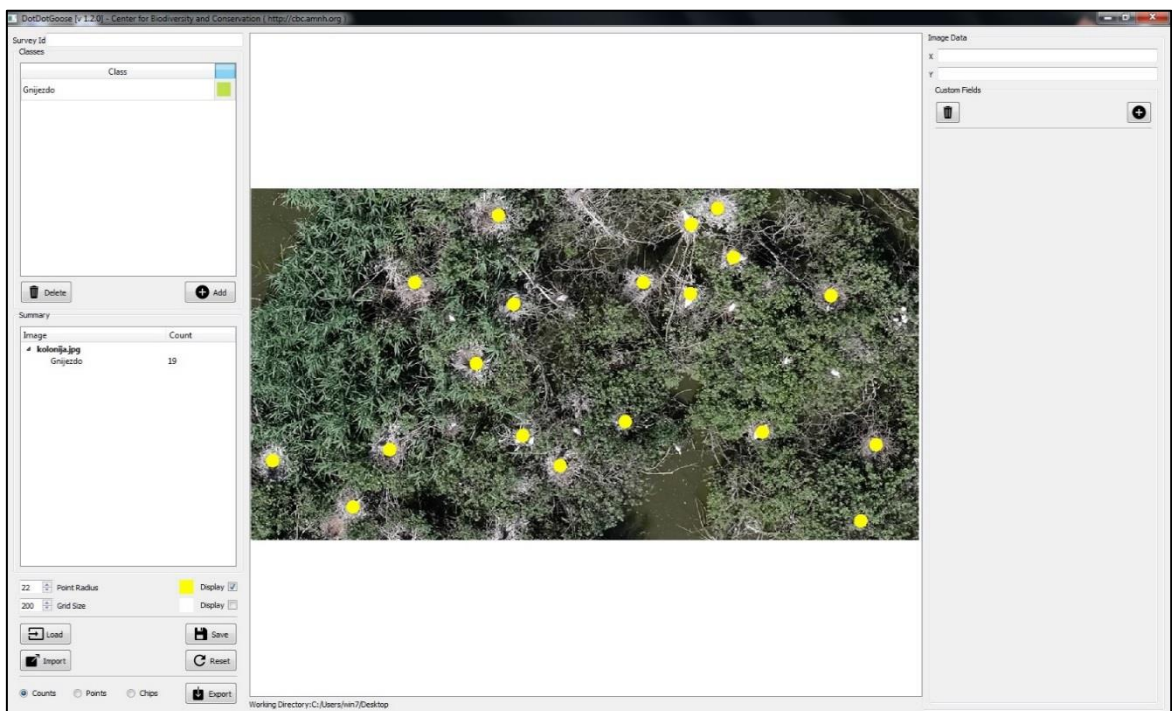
DotDotGoose [v 1.2.0] - Center for Biodiversity and Conservation ( http://cbc.amnh.org )

Survey Id
Classes

| Class | |
|---|---|
| Gnijezdo | |

Delete
Add

Summary

| Image | Count |
|---|---|
| kolonija.jpg | |
| Gnijezdo | 19 |

22 Point Radius
Display
200 Grid Size
Display

Load
Save
Import
Reset

Counts
Points
Chips
Export

Working Directory:C:/Users/win7/Desktop

Image Data
X
Y
Custom Fields